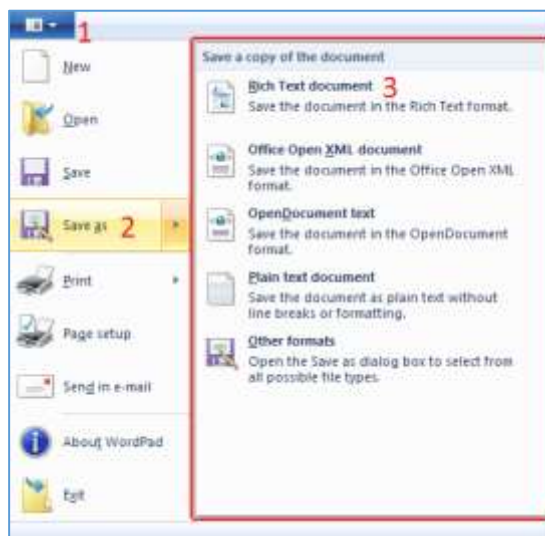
1

New

Open

Save

Save as 2

Print

Page setup

Send in e-mail

About WordPad

Exit

Save a copy of the document

Rich Text document 3
Save the document in the Rich Text format.

Office Open XML document
Save the document in the Office Open XML format.

OpenDocument text
Save the document in the OpenDocument format.

Plain text document
Save the document as plain text without line breaks or formatting.

Other formats
Open the Save as dialog box to select from all possible file types.